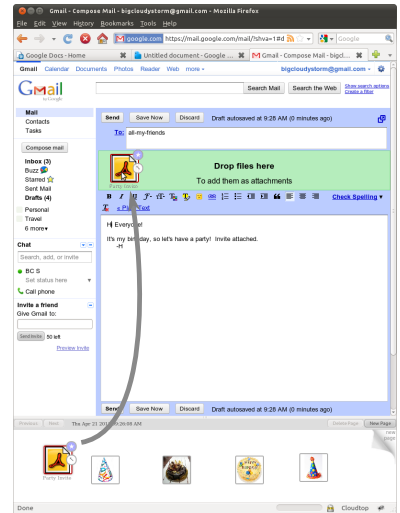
Gmail - Compose Mail - bigcloudystorm@gmail.com - Mozilla Firefox
File Edit View History Bookmarks Tools Help
google.com https://mail.google.com/mail/?shva=1#d
Google
Google Docs - Home
Untitled document - Google ...
Gmail - Compose Mail - bigcl...
Gmail Calendar Documents Photos Reader Web more ▾
bigcloudystorm@gmail.com ▾
Gmail by Google
Search Mail
Search the Web
Show search options
Create a filter
Mail
Contacts
Tasks
Compose mail
Inbox (3)
Buzz
Starred
Sent Mail
Drafts (4)
Personal
Travel
6 more▾
Chat
Search, add, or invite
BC S
Set status here
Call phone
Invite a friend
Give Gmail to:
Send Invite
50 left
Preview Invite
Send
Save Now
Discard
Draft autosaved at 9:28 AM (0 minutes ago)
To: all-my-friends
Party Invite
Drop files here
To add them as attachments
Check Spelling ▾
« Plain Text
Hi Everyone!

It's my birthday, so let's have a party! Invite attached.
-H
Send
Save Now
Discard
Draft autosaved at 9:28 AM (0 minutes ago)
Previous
Next
Tue Apr 21 2011 09:26:08 AM
Delete Page
New Page
new page
Party Invite
Done
Cloudtop